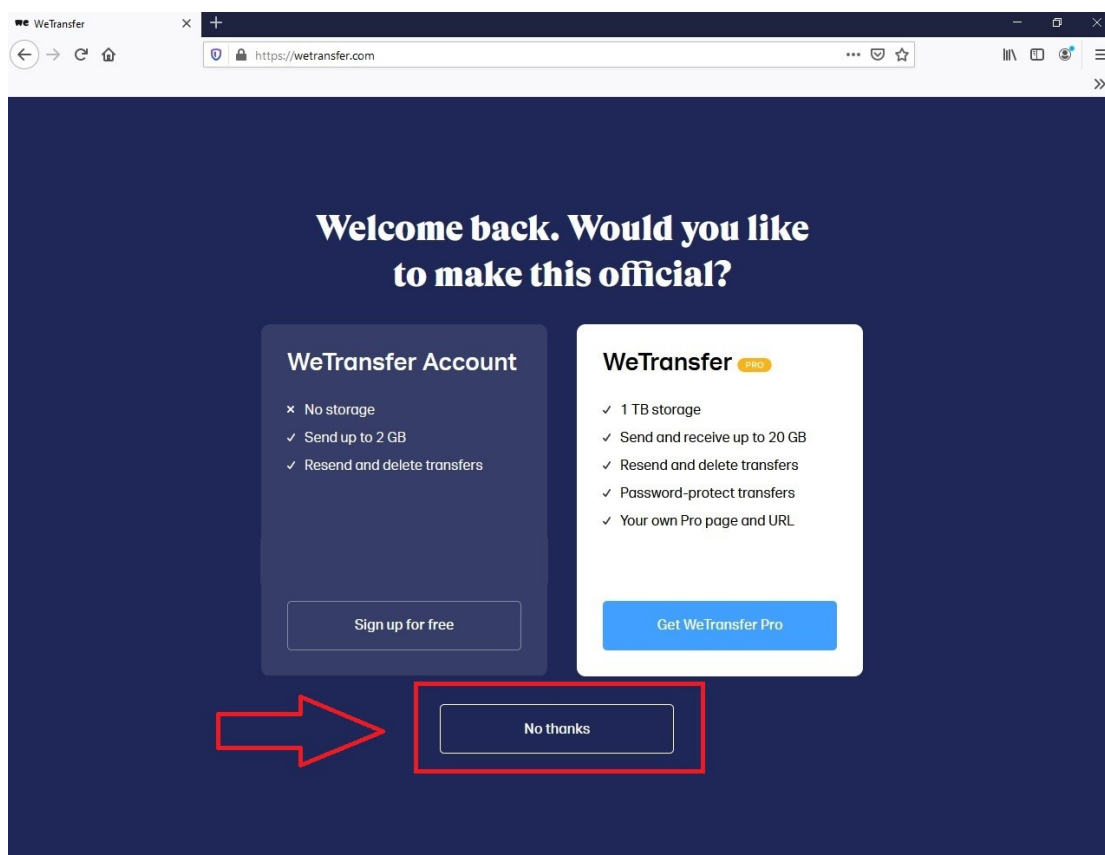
we WeTransfer ×

https://wetransfer.com

Welcome back. Would you like to make this official?

WeTransfer Account

× No storage
✓ Send up to 2 GB
✓ Resend and delete transfers

Sign up for free

WeTransfer PRO

✓ 1 TB storage
✓ Send and receive up to 20 GB
✓ Resend and delete transfers
✓ Password-protect transfers
✓ Your own Pro page and URL

Get WeTransfer Pro

No thanks